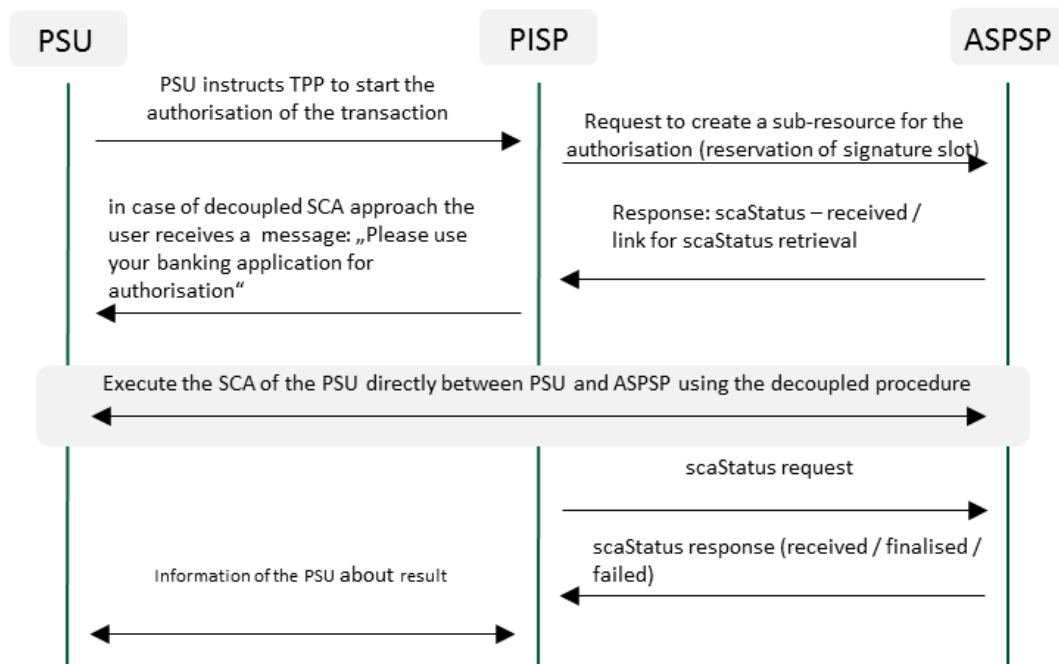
PSU

PISP

ASPSP

PSU instructs TPP to start the authorisation of the transaction

Request to create a sub-resource for the authorisation (reservation of signature slot)

in case of decoupled SCA approach the user receives a message: „Please use your banking application for authorisation“

Response: scaStatus – received / link for scaStatus retrieval

Execute the SCA of the PSU directly between PSU and ASPSP using the decoupled procedure

scaStatus request

scaStatus response (received / finalised / failed)

Information of the PSU about result